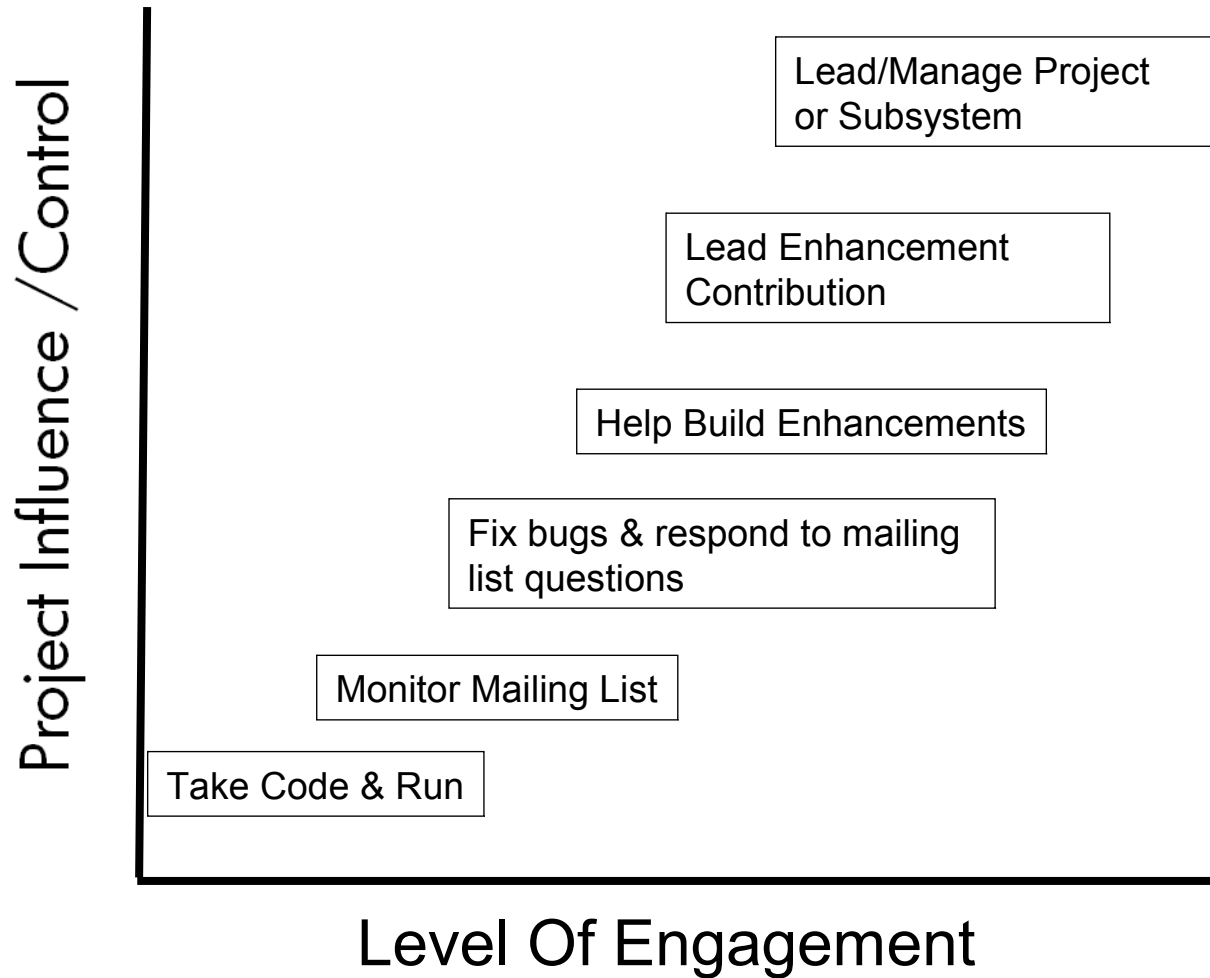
Project Influence /Control

Lead/Manage Project or Subsystem

Lead Enhancement Contribution

Help Build Enhancements

Fix bugs & respond to mailing list questions

Monitor Mailing List

Take Code & Run

Level Of Engagement